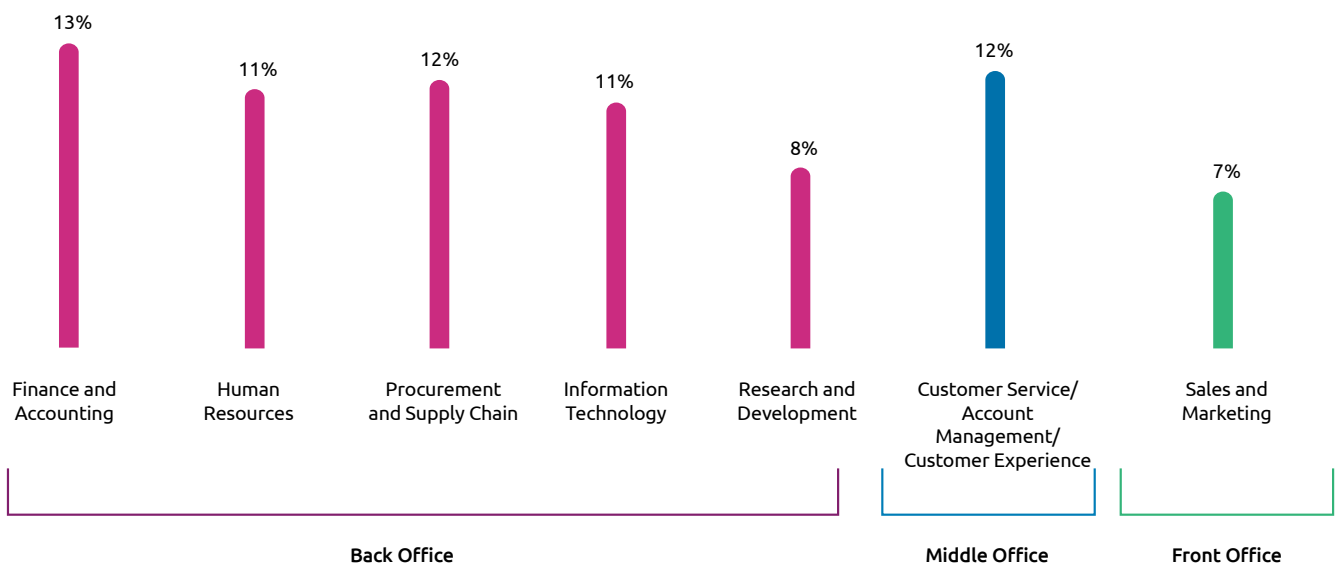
13%

11%

12%

11%

8%

12%

7%

Finance and Accounting

Human Resources

Procurement and Supply Chain

Information Technology

Research and Development

Customer Service/ Account Management/ Customer Experience

Sales and Marketing

Back Office

Middle Office

Front Office